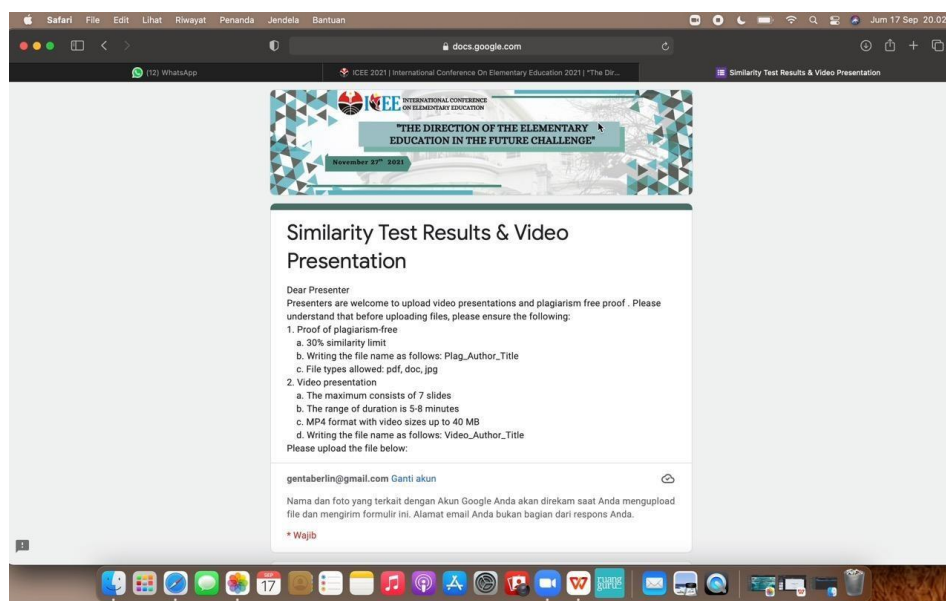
Safari File Edit Lihat Riwayat Penanda Jendela Bantuan

Jum 17 Sep 20.02

docs.google.com

(12) WhatsApp

ICEE 2021 | International Conference On Elementary Education 2021 | "The Dir...

Similarity Test Results & Video Presentation

ICEE INTERNATIONAL CONFERENCE ON ELEMENTARY EDUCATION

"THE DIRECTION OF THE ELEMENTARY EDUCATION IN THE FUTURE CHALLENGE"

November 27th 2021

Similarity Test Results & Video Presentation

Dear Presenter
Presenters are welcome to upload video presentations and plagiarism free proof . Please understand that before uploading files, please ensure the following:
1. Proof of plagiarism-free
a. 30% similarity limit
b. Writing the file name as follows: Plag_Author_Title
c. File types allowed: pdf, doc, jpg
2. Video presentation
a. The maximum consists of 7 slides
b. The range of duration is 5-8 minutes
c. MP4 format with video sizes up to 40 MB
d. Writing the file name as follows: Video_Author_Title
Please upload the file below:

gentaberlin@gmail.com Ganti akun

Nama dan foto yang terkait dengan Akun Google Anda akan direkam saat Anda mengupload file dan mengirim formulir ini. Alamat email Anda bukan bagian dari respons Anda.

* Wajib

17